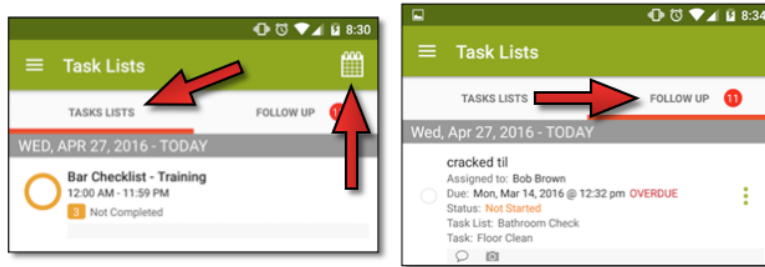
8:30

Task Lists

TASKS LISTS

FOLLOW UP

WED, APR 27, 2016 - TODAY

Bar Checklist - Training
12:00 AM - 11:59 PM
3 Not Completed

8:34

Task Lists

TASKS LISTS

FOLLOW UP 11

Wed, Apr 27, 2016 - TODAY

cracked til
Assigned to: Bob Brown
Due: Mon, Mar 14, 2016 @ 12:32 pm OVERDUE
Status: Not Started
Task List: Bathroom Check
Task: Floor Clean